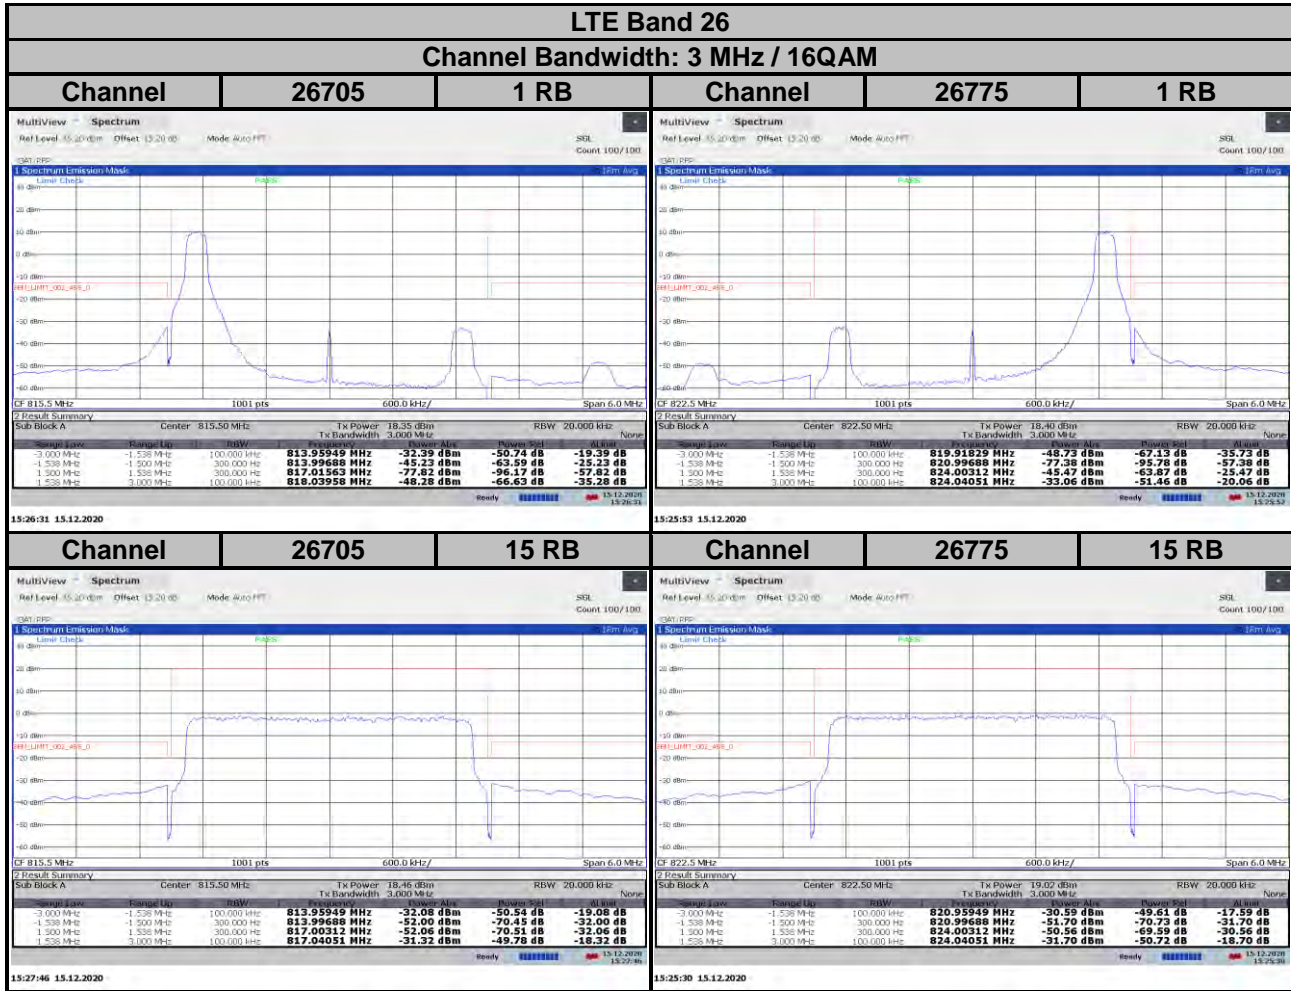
LTE Band 26

Channel Bandwidth: 3 MHz / 16QAM

| Channel | 26705 | 1 RB | Channel | 26775 | 1 RB |
|---|---|---|---|---|---|

MultiView Spectrum
Ref Level 35.20 dBm Offset 15.20 dB Mode Auto FFT SGL Count 100/100
1 Spectrum Emission Mask 1Rm Avg
Limit Check PASS
CF 815.5 MHz 1001 pts 600.0 kHz/ Span 6.0 MHz
2 Result Summary
Sub Block A Center 815.50 MHz Tx Power 18.35 dBm Tx Bandwidth 3.000 MHz RBW 20.000 kHz None

| Range Low | Range Up | RBW | Frequency | Power Abs | Power Rel | ΔLimit |
|---|---|---|---|---|---|---|
| -3.000 MHz | -1.538 MHz | 100.000 kHz | 813.95949 MHz | -32.39 dBm | -50.74 dB | -19.39 dB |
| -1.538 MHz | -1.500 MHz | 300.000 Hz | 813.99688 MHz | -45.23 dBm | -63.59 dB | -25.23 dB |
| 1.500 MHz | 1.538 MHz | 300.000 Hz | 817.01563 MHz | -77.82 dBm | -96.17 dB | -57.82 dB |
| 1.538 MHz | 3.000 MHz | 100.000 kHz | 818.03958 MHz | -48.28 dBm | -66.63 dB | -35.28 dB |

Ready 15.12.2020 15:26:31
15:26:31 15.12.2020

MultiView Spectrum
Ref Level 35.20 dBm Offset 15.20 dB Mode Auto FFT SGL Count 100/100
1 Spectrum Emission Mask 1Rm Avg
Limit Check PASS
CF 822.5 MHz 1001 pts 600.0 kHz/ Span 6.0 MHz
2 Result Summary
Sub Block A Center 822.50 MHz Tx Power 18.40 dBm Tx Bandwidth 3.000 MHz RBW 20.000 kHz None

| Range Low | Range Up | RBW | Frequency | Power Abs | Power Rel | ΔLimit |
|---|---|---|---|---|---|---|
| -3.000 MHz | -1.538 MHz | 100.000 kHz | 819.91829 MHz | -48.73 dBm | -67.13 dB | -35.73 dB |
| -1.538 MHz | -1.500 MHz | 300.000 Hz | 820.99688 MHz | -77.38 dBm | -95.78 dB | -57.38 dB |
| 1.500 MHz | 1.538 MHz | 300.000 Hz | 824.00312 MHz | -45.47 dBm | -63.87 dB | -25.47 dB |
| 1.538 MHz | 3.000 MHz | 100.000 kHz | 824.04051 MHz | -33.06 dBm | -51.46 dB | -20.06 dB |

Ready 15.12.2020 15:25:53
15:25:53 15.12.2020

| Channel | 26705 | 15 RB | Channel | 26775 | 15 RB |
|---|---|---|---|---|---|

MultiView Spectrum
Ref Level 35.20 dBm Offset 15.20 dB Mode Auto FFT SGL Count 100/100
1 Spectrum Emission Mask 1Rm Avg
Limit Check PASS
CF 815.5 MHz 1001 pts 600.0 kHz/ Span 6.0 MHz
2 Result Summary
Sub Block A Center 815.50 MHz Tx Power 18.46 dBm Tx Bandwidth 3.000 MHz RBW 20.000 kHz None

| Range Low | Range Up | RBW | Frequency | Power Abs | Power Rel | ΔLimit |
|---|---|---|---|---|---|---|
| -3.000 MHz | -1.538 MHz | 100.000 kHz | 813.95949 MHz | -32.08 dBm | -50.54 dB | -19.08 dB |
| -1.538 MHz | -1.500 MHz | 300.000 Hz | 813.99688 MHz | -52.00 dBm | -70.45 dB | -32.00 dB |
| 1.500 MHz | 1.538 MHz | 300.000 Hz | 817.00312 MHz | -52.06 dBm | -70.51 dB | -32.06 dB |
| 1.538 MHz | 3.000 MHz | 100.000 kHz | 817.04051 MHz | -31.32 dBm | -49.78 dB | -18.32 dB |

Ready 15.12.2020 15:27:46
15:27:46 15.12.2020

MultiView Spectrum
Ref Level 35.20 dBm Offset 15.20 dB Mode Auto FFT SGL Count 100/100
1 Spectrum Emission Mask 1Rm Avg
Limit Check PASS
CF 822.5 MHz 1001 pts 600.0 kHz/ Span 6.0 MHz
2 Result Summary
Sub Block A Center 822.50 MHz Tx Power 19.02 dBm Tx Bandwidth 3.000 MHz RBW 20.000 kHz None

| Range Low | Range Up | RBW | Frequency | Power Abs | Power Rel | ΔLimit |
|---|---|---|---|---|---|---|
| -3.000 MHz | -1.538 MHz | 100.000 kHz | 820.95949 MHz | -30.59 dBm | -49.61 dB | -17.59 dB |
| -1.538 MHz | -1.500 MHz | 300.000 Hz | 820.99688 MHz | -51.70 dBm | -70.73 dB | -31.70 dB |
| 1.500 MHz | 1.538 MHz | 300.000 Hz | 824.00312 MHz | -50.56 dBm | -69.59 dB | -30.56 dB |
| 1.538 MHz | 3.000 MHz | 100.000 kHz | 824.04051 MHz | -31.70 dBm | -50.72 dB | -18.70 dB |

Ready 15.12.2020 15:25:30
15:25:30 15.12.2020